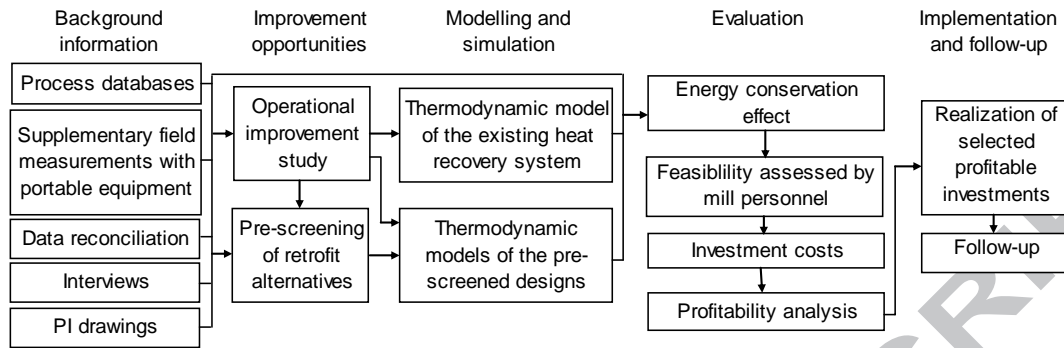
Background information

Improvement opportunities

Modelling and simulation

Evaluation

Implementation and follow-up

Process databases

Supplementary field measurements with portable equipment

Data reconciliation

Interviews

PI drawings

Operational improvement study

Pre-screening of retrofit alternatives

Thermodynamic model of the existing heat recovery system

Thermodynamic models of the pre-screened designs

Energy conservation effect

Feasiblility assessed by mill personnel

Investment costs

Profitability analysis

Realization of selected profitable investments

Follow-up